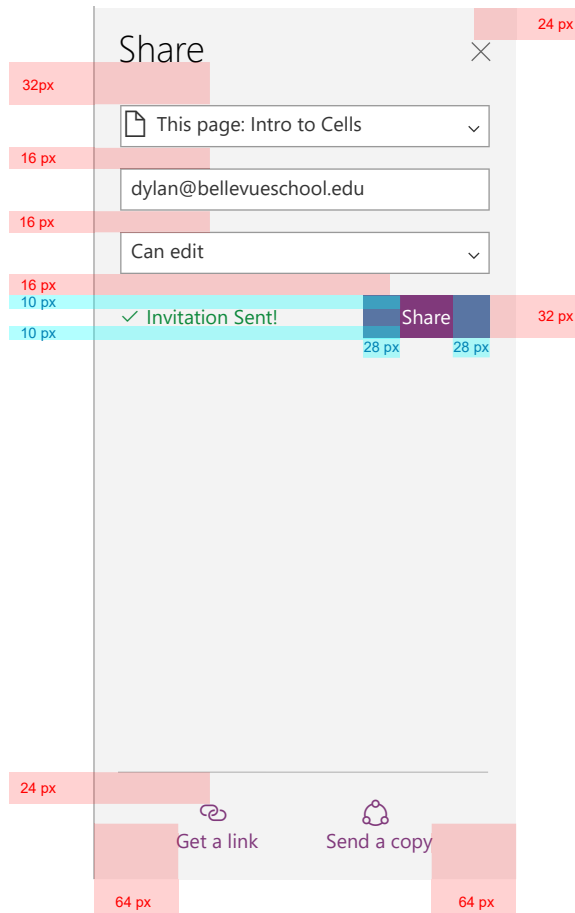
24 px

Share

32px

This page: Intro to Cells

16 px

dylan@bellevueschool.edu

16 px

Can edit

16 px

10 px

✓ Invitation Sent!

Share

32 px

10 px

28 px

28 px

24 px

Get a link

Send a copy

64 px

64 px